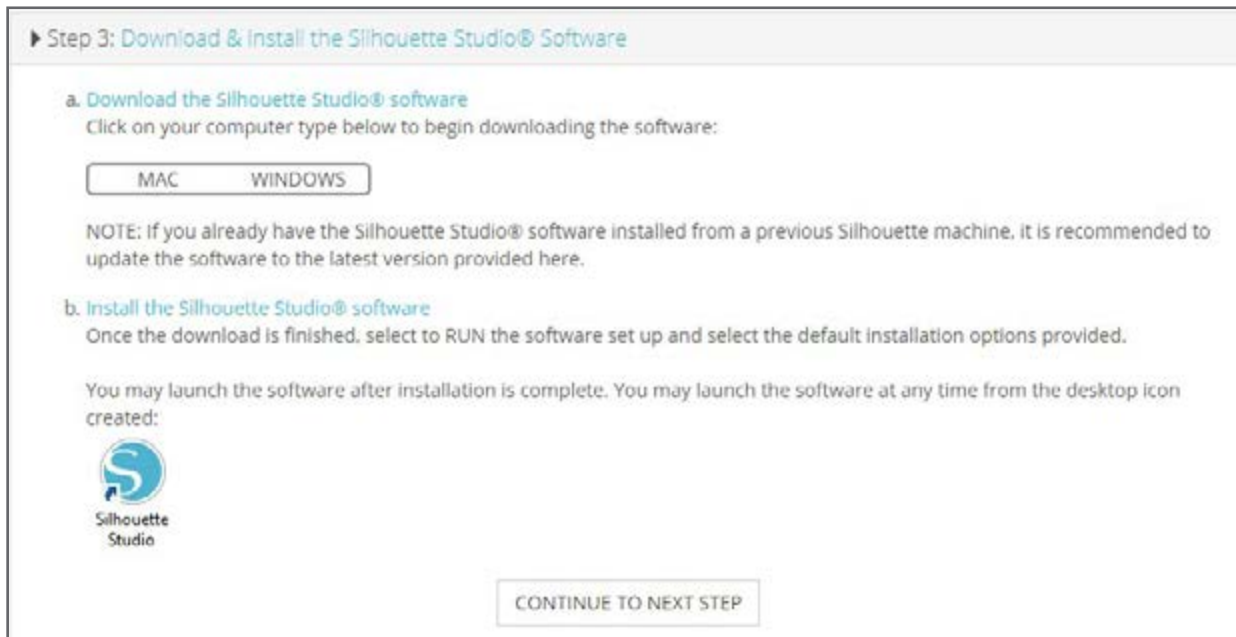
Step 3: Download & Install the Silhouette Studio® Software

a. Download the Silhouette Studio® software
Click on your computer type below to begin downloading the software:

MAC WINDOWS

NOTE: If you already have the Silhouette Studio® software installed from a previous Silhouette machine, it is recommended to update the software to the latest version provided here.

b. Install the Silhouette Studio® software
Once the download is finished, select to RUN the software set up and select the default installation options provided.

You may launch the software after installation is complete. You may launch the software at any time from the desktop icon created:

Silhouette Studio

CONTINUE TO NEXT STEP